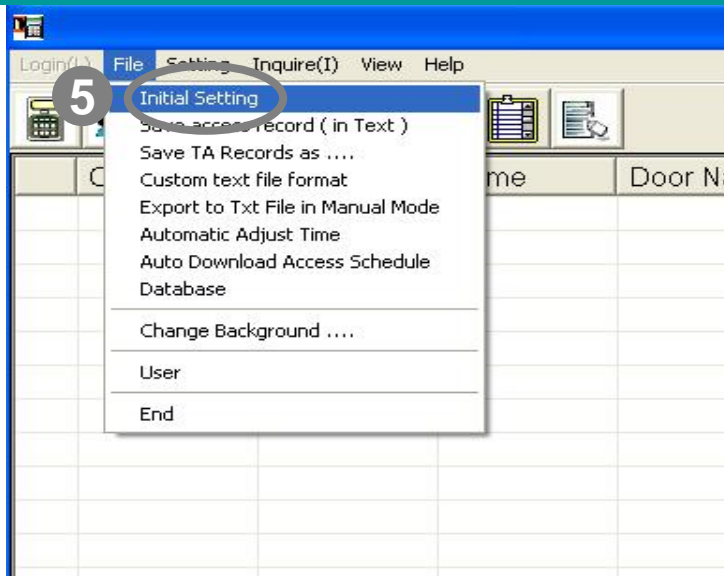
Login(L) File Setting Inquire(I) View Help

5

Initial Setting
Save access record ( in Text )
Save TA Records as ....
Custom text file format
Export to Txt File in Manual Mode
Automatic Adjust Time
Auto Download Access Schedule
Database
Change Background ....
User
End

C

me

Door N